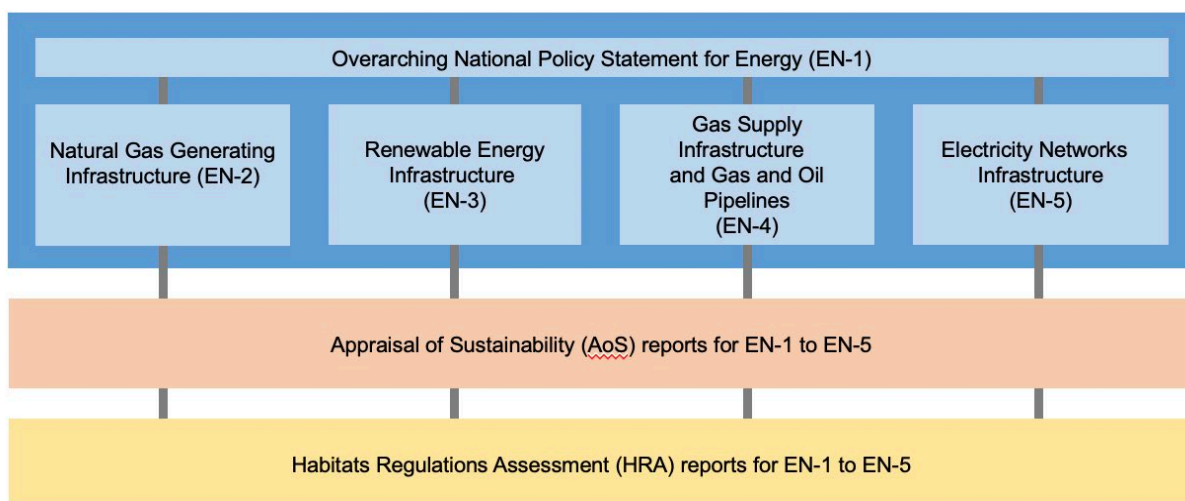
Overarching National Policy Statement for Energy (EN-1)

Natural Gas Generating Infrastructure (EN-2)

Renewable Energy Infrastructure (EN-3)

Gas Supply Infrastructure and Gas and Oil Pipelines (EN-4)

Electricity Networks Infrastructure (EN-5)

Appraisal of Sustainability (AoS) reports for EN-1 to EN-5

Habitats Regulations Assessment (HRA) reports for EN-1 to EN-5